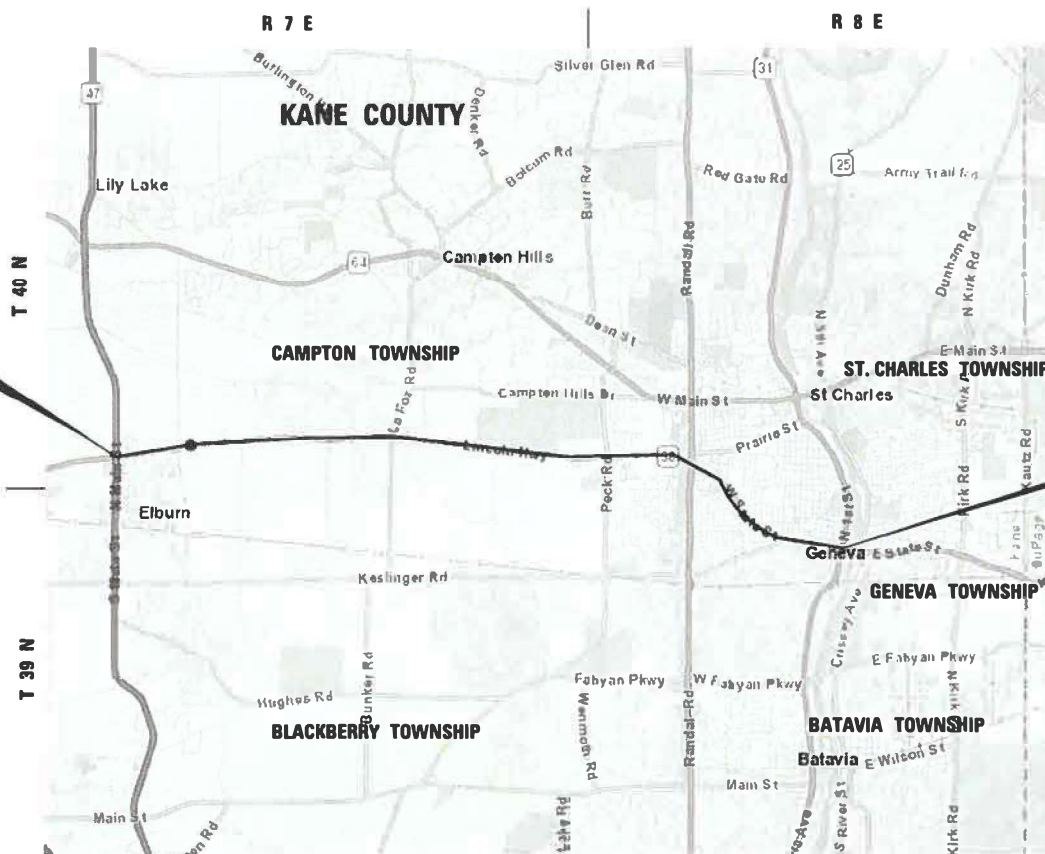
R 7 E

R 8 E

T 40 N

T 39 N

KANE COUNTY

Burlington Rd

Silver Glen Rd

31

47

Denker Rd

Bolcum Rd

Burr Rd

Red Gate Rd

25

Army Trail Rd

Lily Lake

Randall Rd

64

Campton Hills

Dunham Rd

N Kirk Rd

Dean St

N 5th Ave

CAMPTON TOWNSHIP

E Main St

ST. CHARLES TOWNSHIP

La Fox Rd

Campton Hills Dr

W Main St

St Charles

S Kirk Rd

Lincoln Hwy

Prairie St

38

Peck Rd

W State St

Kautz Rd

Kirk Rd

S Main St

Elburn

Geneva

E State St

Keslinger Rd

GENEVA TOWNSHIP

Crissey Ave

E Fabyan Pkwy

Bunker Rd

Fabyan Pkwy

W Fabyan Pkwy

Hughes Rd

BLACKBERRY TOWNSHIP

Wenmoth Rd

BATAVIA TOWNSHIP

Batavia

E Wilson St

Main St

Main St

Kirk Rd

S River St